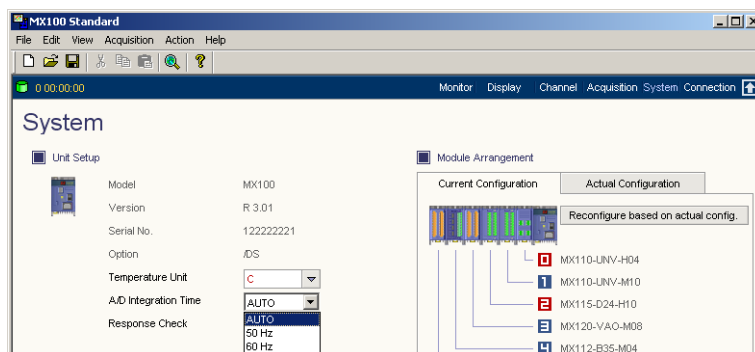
MX100 Standard

File Edit View Acquisition Action Help

0 00:00:00

Monitor Display Channel Acquisition System Connection

System

Unit Setup

Model MX100

Version R 3.01

Serial No. 122222221

Option /DS

Temperature Unit C

A/D Integration Time AUTO

Response Check

AUTO
50 Hz
60 Hz

Module Arrangement

Current Configuration

Actual Configuration

Reconfigure based on actual config.

0 MX110-UNV-H04

1 MX110-UNV-M10

2 MX115-D24-H10

3 MX120-VAO-M08

4 MX112-B35-M04